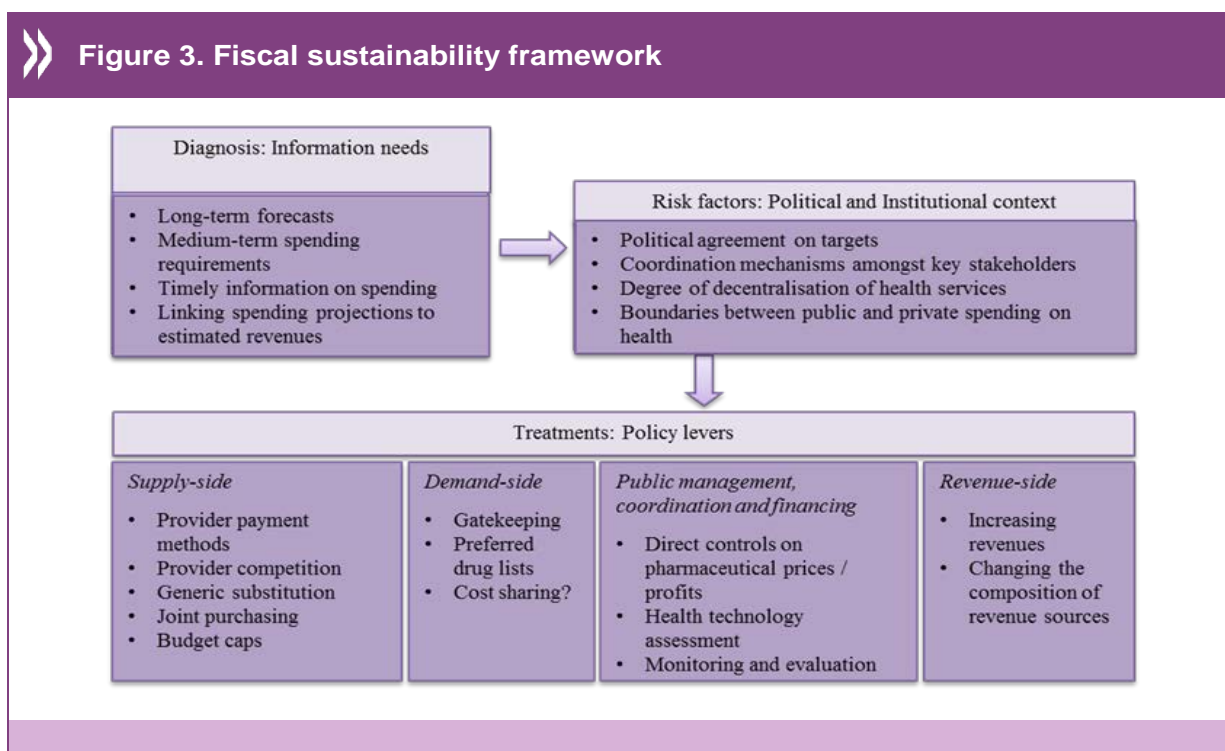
Figure 3. Fiscal sustainability framework

Diagnosis: Information needs

- Long-term forecasts
- Medium-term spending requirements
- Timely information on spending
- Linking spending projections to estimated revenues

Risk factors: Political and Institutional context

- Political agreement on targets
- Coordination mechanisms amongst key stakeholders
- Degree of decentralisation of health services
- Boundaries between public and private spending on health

Treatments: Policy levers

Supply-side

- Provider payment methods
- Provider competition
- Generic substitution
- Joint purchasing
- Budget caps

Demand-side

- Gatekeeping
- Preferred drug lists
- Cost sharing?

Public management, coordination and financing

- Direct controls on pharmaceutical prices / profits
- Health technology assessment
- Monitoring and evaluation

Revenue-side

- Increasing revenues
- Changing the composition of revenue sources